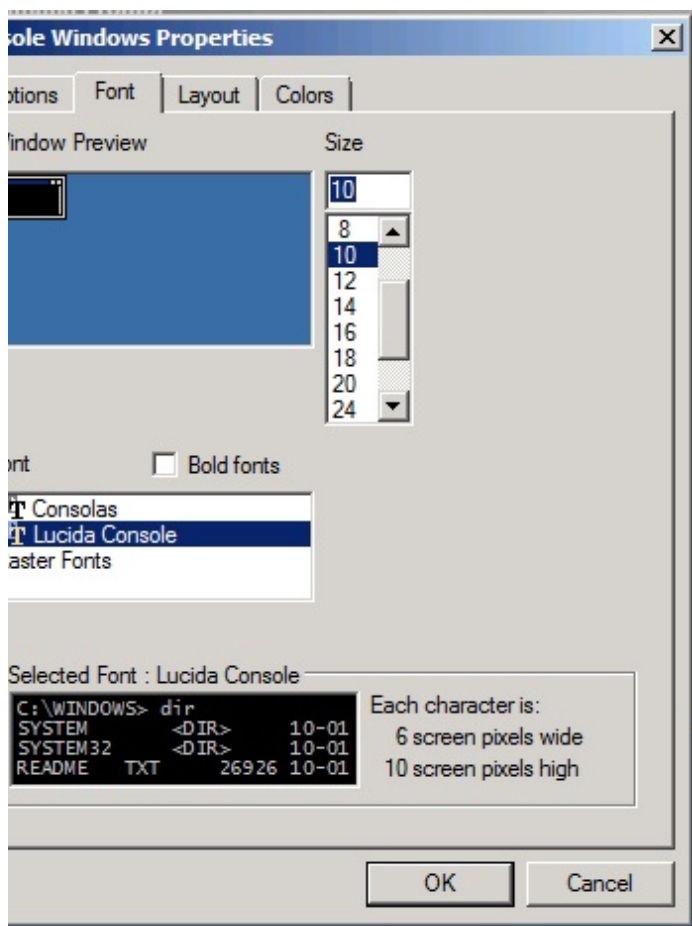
sole Windows Properties

ptions | Font | Layout | Colors

Vindow Preview

Size

10

8
10
12
14
16
18
20
24

ont

Bold fonts

Consolas
Lucida Console
aster Fonts

Selected Font : Lucida Console

C:\WINDOWS> dir
SYSTEM <DIR> 10-01
SYSTEM32 <DIR> 10-01
README TXT 26926 10-01

Each character is:
6 screen pixels wide
10 screen pixels high

OK

Cancel